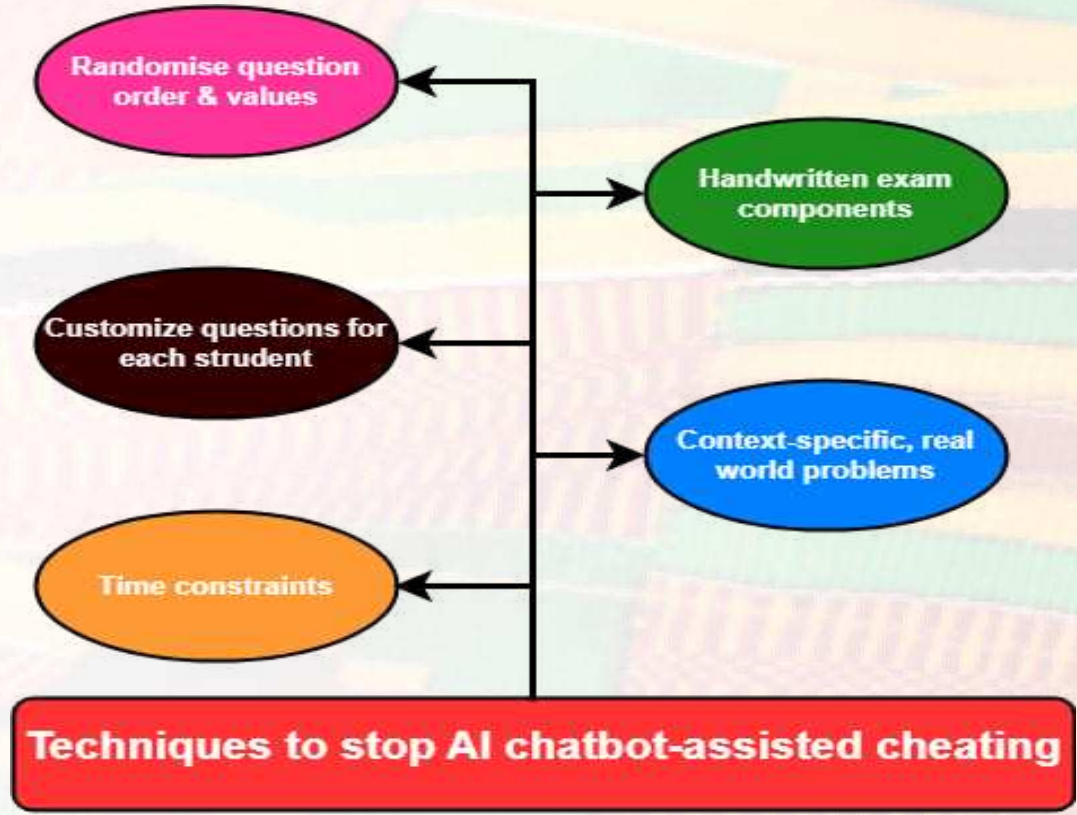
Randomise question order & values

Handwritten exam components

Customize questions for each strudent

Context-specific, real world problems

Time constraints

Techniques to stop AI chatbot-assisted cheating